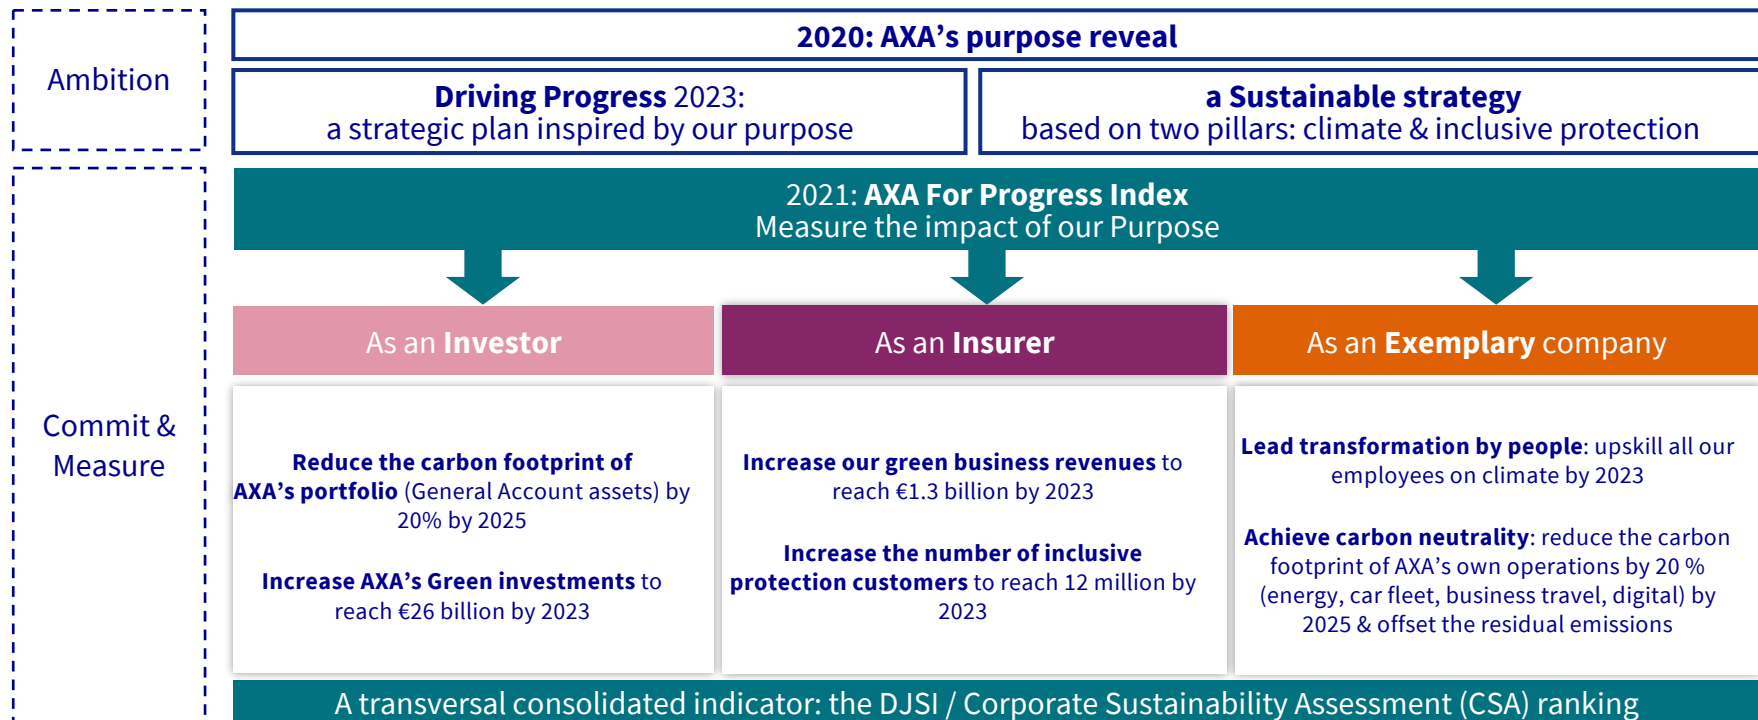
Ambition

2020: AXA’s purpose reveal

Driving Progress 2023:
a strategic plan inspired by our purpose

a Sustainable strategy
based on two pillars: climate & inclusive protection

Commit & Measure

2021: AXA For Progress Index
Measure the impact of our Purpose

As an Investor

As an Insurer

As an Exemplary company

Reduce the carbon footprint of AXA’s portfolio (General Account assets) by 20% by 2025

Increase AXA’s Green investments to reach €26 billion by 2023

Increase our green business revenues to reach €1.3 billion by 2023

Increase the number of inclusive protection customers to reach 12 million by 2023

Lead transformation by people: upskill all our employees on climate by 2023

Achieve carbon neutrality: reduce the carbon footprint of AXA’s own operations by 20 % (energy, car fleet, business travel, digital) by 2025 & offset the residual emissions

A transversal consolidated indicator: the DJSI / Corporate Sustainability Assessment (CSA) ranking